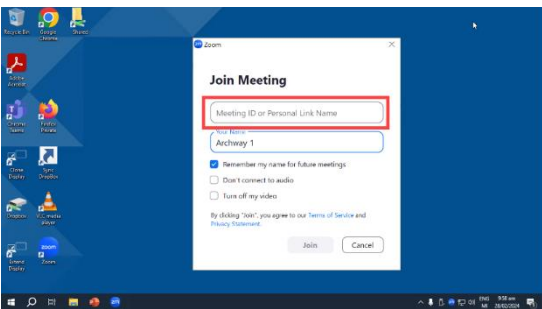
Recycle Bin
Google Chrome
Shared
Adobe Acrobat
Microsoft Teams
Firefox Private
Clone Display
Sync Dropbox
Dropbox
VLC media player
Extend Display
Zoom

Zoom

Join Meeting

Meeting ID or Personal Link Name

Your Name
Archway 1

Remember my name for future meetings
Don't connect to audio
Turn off my video

By clicking "Join", you agree to our Terms of Service and Privacy Statement.

Join
Cancel

ENG
9:58 am
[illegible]